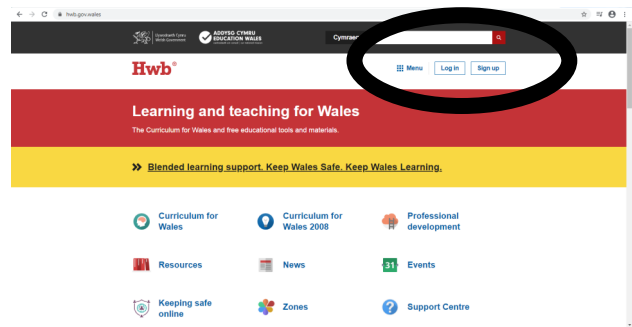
hwb.gov.wales

Llywodraeth Cymru Welsh Government

ADDYSG CYMRU EDUCATION WALES

Cymraeg

Hwb®

Menu Log in Sign up

Learning and teaching for Wales

The Curriculum for Wales and free educational tools and materials.

Blended learning support. Keep Wales Safe. Keep Wales Learning.

Curriculum for Wales

Curriculum for Wales 2008

Professional development

Resources

News

31 Events

Keeping safe online

Zones

Support Centre